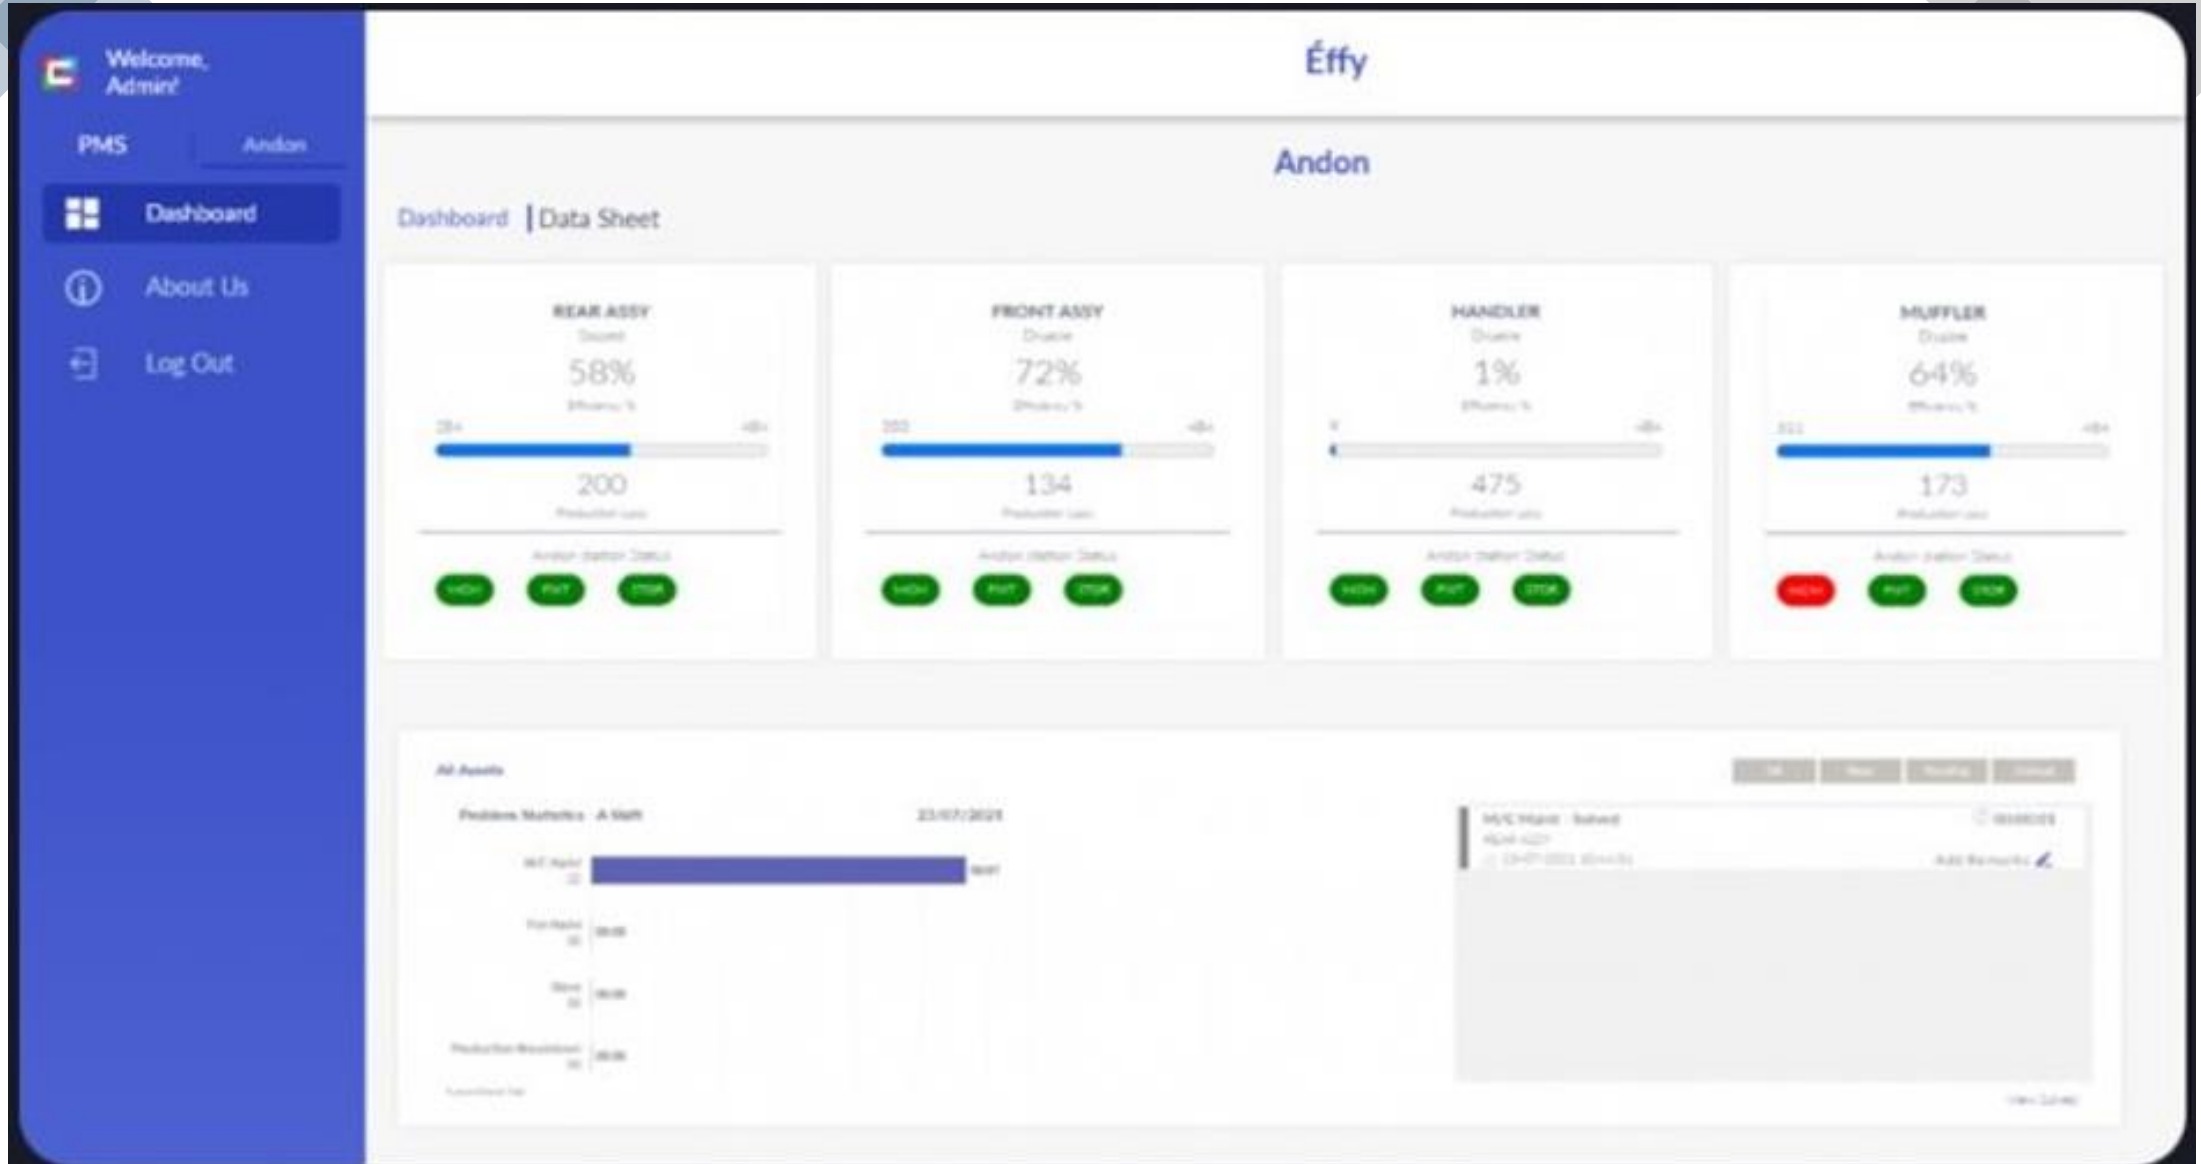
Welcome, Admin!

PMS | Andon

Dashboard

About Us

Log Out

Éffy

Andon

Dashboard | Data Sheet

REAR ASSY
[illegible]
58%
Efficiency %
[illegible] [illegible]
200
Production Loss
Andon Station Status
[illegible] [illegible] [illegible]

FRONT ASSY
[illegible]
72%
Efficiency %
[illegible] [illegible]
134
Production Loss
Andon Station Status
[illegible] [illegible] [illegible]

HANDLER
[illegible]
1%
Efficiency %
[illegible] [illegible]
475
Production Loss
Andon Station Status
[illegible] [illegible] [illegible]

MUFFLER
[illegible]
64%
Efficiency %
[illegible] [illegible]
173
Production Loss
Andon Station Status
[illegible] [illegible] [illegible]

All Assets

Problem Statistics A Shift 23/07/2021

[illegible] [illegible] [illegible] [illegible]

M/C Maint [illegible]
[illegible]
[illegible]
Add Remarks

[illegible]
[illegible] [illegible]
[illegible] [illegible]
Production Breakdown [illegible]

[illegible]